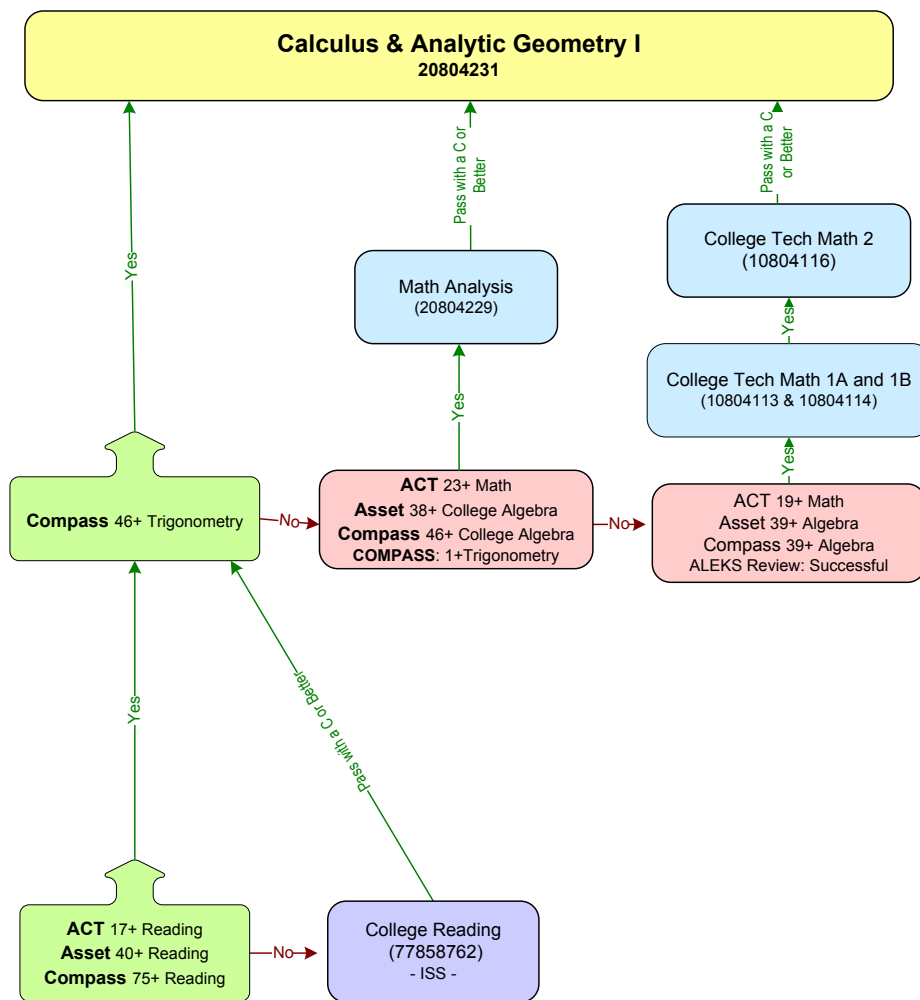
Calculus & Analytic Geometry I
20804231

Pass with a C or Better

Pass with a C or Better

Yes

College Tech Math 2
(10804116)

Math Analysis
(20804229)

Yes

College Tech Math 1A and 1B
(10804113 & 10804114)

Yes

Yes

Compass 46+ Trigonometry

No

ACT 23+ Math
Asset 38+ College Algebra
Compass 46+ College Algebra
COMPASS: 1+Trigonometry

No

ACT 19+ Math
Asset 39+ Algebra
Compass 39+ Algebra
ALEKS Review: Successful

Yes

Pass with a C or Better

ACT 17+ Reading
Asset 40+ Reading
Compass 75+ Reading

No

College Reading
(77858762)
- ISS -